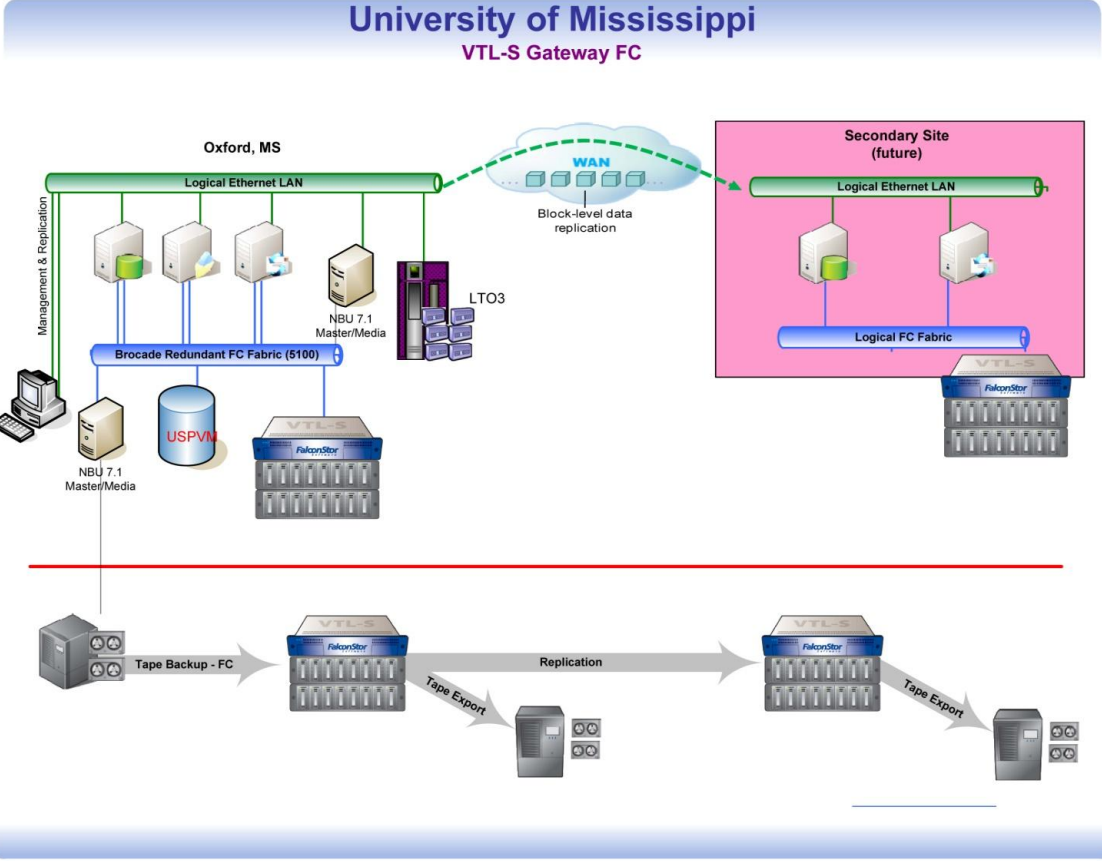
University of Mississippi
VTL-S Gateway FC

Oxford, MS

Logical Ethernet LAN

Management & Replication

WAN

Block-level data replication

Secondary Site (future)

Logical Ethernet LAN

NBU 7.1 Master/Media

LTO3

Brocade Redundant FC Fabric (5100)

Logical FC Fabric

VTL-S
FalconStor

USPVM

NBU 7.1 Master/Media

VTL-S
FalconStor

VTL-S
FalconStor

Tape Backup - FC

Replication

VTL-S
FalconStor

Tape Export

Tape Export